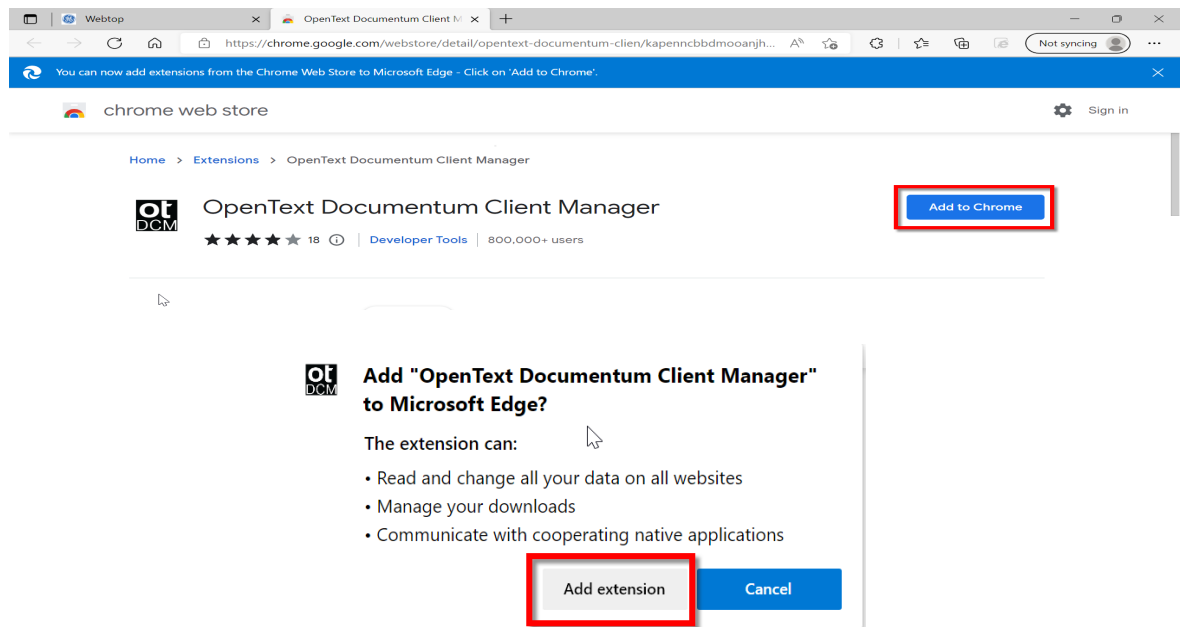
Webtop

OpenText Documentum Client M

https://chrome.google.com/webstore/detail/opentext-documentum-clien/kapenncbbdmooanjh...

Not syncing

You can now add extensions from the Chrome Web Store to Microsoft Edge - Click on 'Add to Chrome'.

chrome web store

Sign in

Home > Extensions > OpenText Documentum Client Manager

ot DCM

OpenText Documentum Client Manager

18 | Developer Tools | 800,000+ users

Add to Chrome

ot DCM

Add "OpenText Documentum Client Manager" to Microsoft Edge?

The extension can:

• Read and change all your data on all websites
• Manage your downloads
• Communicate with cooperating native applications

Add extension

Cancel